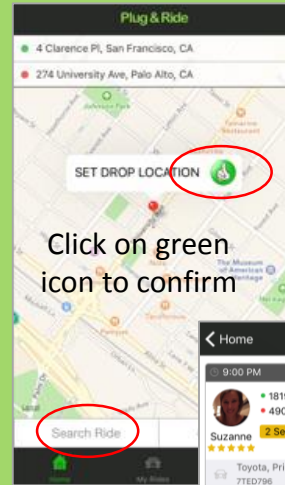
Plug & Ride

4 Clarence Pl, San Francisco, CA

274 University Ave, Palo Alto, CA

Jefferson Park

Tamarine Restaurant

The Museum of American Heritage

SET DROP LOCATION

Click on green icon to confirm

Home

9:00 PM

1819

490

Suzanne

2 Se

Toyota, Pri

7TED796

Search Ride

Home

My Rides